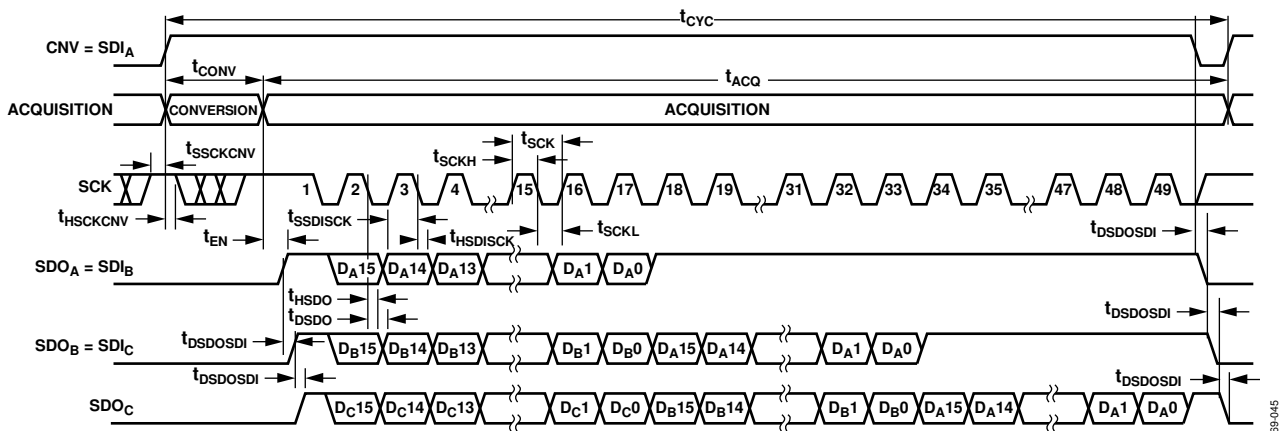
$t_{CYC}$

CNV = $SDI_A$

$t_{CONV}$

$t_{ACQ}$

ACQUISITION

CONVERSION

ACQUISITION

$t_{SSCKCNV}$

$t_{SCK}$

$t_{SCKH}$

SCK

1 2 3 4 15 16 17 18 19 31 32 33 34 35 47 48 49

$t_{HSCKCNV}$

$t_{SSDISCK}$

$t_{SCKL}$

$t_{EN}$

$t_{HSDISCK}$

$t_{DSDOSDI}$

$SDO_A$ = $SDI_B$

$D_A15$ $D_A14$ $D_A13$ $D_A1$ $D_A0$

$t_{HSDO}$

$t_{DSDO}$

$t_{DSDOSDI}$

$t_{DSDOSDI}$

$SDO_B$ = $SDI_C$

$D_B15$ $D_B14$ $D_B13$ $D_B1$ $D_B0$ $D_A15$ $D_A14$ $D_A1$ $D_A0$

$t_{DSDOSDI}$

$t_{DSDOSDI}$

$SDO_C$

$D_C15$ $D_C14$ $D_C13$ $D_C1$ $D_C0$ $D_B15$ $D_B14$ $D_B1$ $D_B0$ $D_A15$ $D_A14$ $D_A1$ $D_A0$

39-045